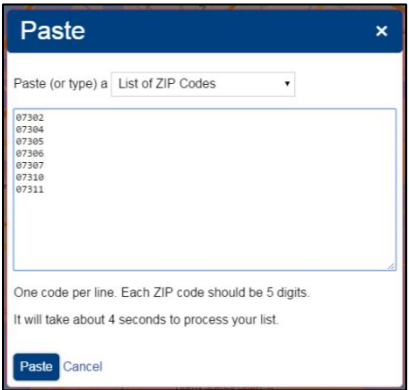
Paste ×

Paste (or type) a List of ZIP Codes ▾

07302
07304
07305
07306
07307
07310
07311

One code per line. Each ZIP code should be 5 digits.

It will take about 4 seconds to process your list.

Paste Cancel